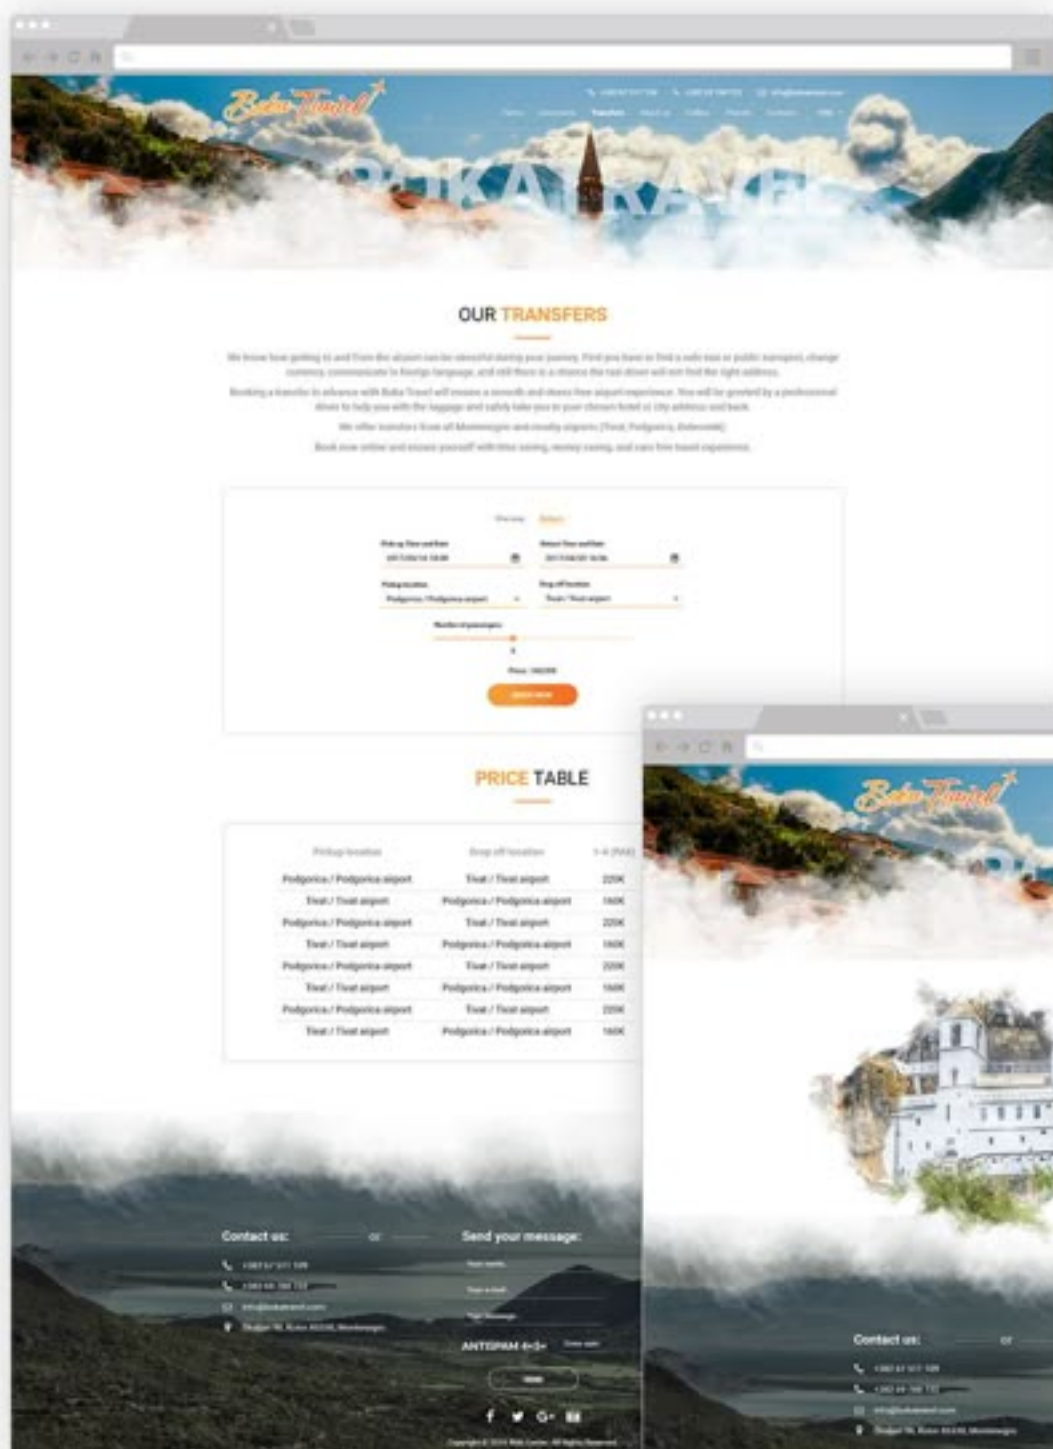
Boka Travel

BOKA TRAVEL

OUR TRANSFERS

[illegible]

One way Return

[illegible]

PRICE TABLE

| Pickup location | Drop off location | 1-4 (PAX) |
|---|---|---|
| Podgorica / Podgorica airport | Tivat / Tivat airport | 220€ |
| Tivat / Tivat airport | Podgorica / Podgorica airport | 190€ |
| Podgorica / Podgorica airport | Tivat / Tivat airport | 220€ |
| Tivat / Tivat airport | Podgorica / Podgorica airport | 190€ |
| Podgorica / Podgorica airport | Tivat / Tivat airport | 220€ |
| Tivat / Tivat airport | Podgorica / Podgorica airport | 190€ |
| Podgorica / Podgorica airport | Tivat / Tivat airport | 220€ |
| Tivat / Tivat airport | Podgorica / Podgorica airport | 190€ |

Contact us:

or

Send your message:

ANTISPAM 4+3=

Boka Travel

Contact us:

or